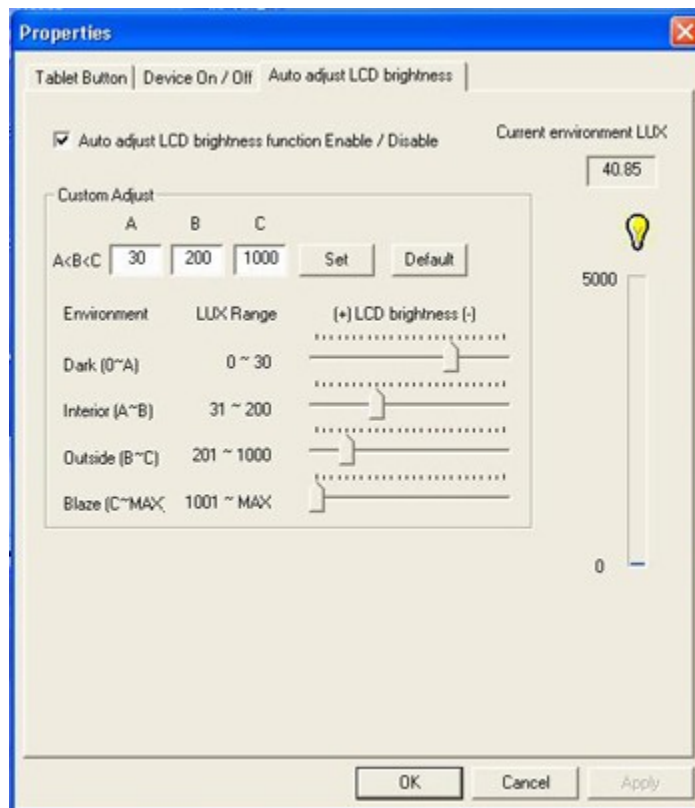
Properties

Tablet Button | Device On / Off | Auto adjust LCD brightness

Auto adjust LCD brightness function Enable / Disable

Current environment LUX

40.85

Custom Adjust

| | A | B | C | | |
|---|---|---|---|---|---|
| A<B<C | 30 | 200 | 1000 | Set | Default |

| Environment | LUX Range | (+) LCD brightness (-) |
|---|---|---|
| Dark (0~A) | 0 ~ 30 | |
| Interior (A~B) | 31 ~ 200 | |
| Outside (B~C) | 201 ~ 1000 | |
| Blaze (C~MAX | 1001 ~ MAX | |

5000

0

OK Cancel Apply